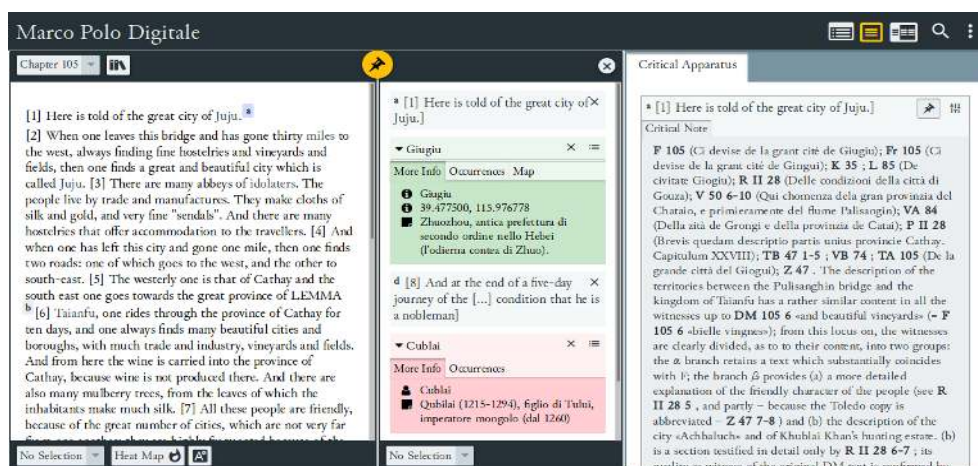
Marco Polo Digitale

Chapter 105

[1] Here is told of the great city of Juju. a
[2] When one leaves this bridge and has gone thirty miles to the west, always finding fine hostelries and vineyards and fields, then one finds a great and beautiful city which is called Juju. [3] There are many abbeys of idolaters. The people live by trade and manufactures. They make cloths of silk and gold, and very fine "sendals". And there are many hostelries that offer accommodation to the travellers. [4] And when one has left this city and gone one mile, then one finds two roads: one of which goes to the west, and the other to south-east. [5] The westerly one is that of Cathay and the south east one goes towards the great province of LEMMA b [6] Taianfu, one rides through the province of Cathay for ten days, and one always finds many beautiful cities and boroughs, with much trade and industry, vineyards and fields. And from here the wine is carried into the province of Cathay, because wine is not produced there. And there are also many mulberry trees, from the leaves of which the inhabitants make much silk. [7] All these people are friendly, because of the great number of cities, which are not very far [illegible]

No Selection | Heat Map

a [1] Here is told of the great city of Juju.]

Giugiu
More Info | Occurrences | Map
Giugiu
39.477500, 115.976778
Zhuozhou, antica prefettura di secondo ordine nello Hebei (l'odierna contea di Zhuo).

d [8] And at the end of a five-day journey of the [...] condition that he is a nobleman]

Cublai
More Info | Occurrences
Cublai
Qubilai (1215-1294), figlio di Tului, imperatore mongolo (dal 1260)

No Selection

Critical Apparatus

a [1] Here is told of the great city of Juju.]
Critical Note

F 105 (Ci devise de la grant cité de Giugiu); Fr 105 (Ci devise de la grant cité de Gingui); K 35 ; L 85 (De civitate Giogiu); R II 28 (Delle condizioni della città di Gouza); V 50 6-10 (Qui chomenza dela gran provinzia del Chataio, e primieramente del flume Pulisanghin); VA 84 (Della zità de Grongi e della provinzia de Catai); P II 28 (Brevis quedam descriptio partis unius provincie Cathay. Capitulum XXVIII); TB 47 1-5 ; VB 74 ; TA 105 (De la grande città del Giogui); Z 47 . The description of the territories between the Pulisanghin bridge and the kingdom of Taianfu has a rather similar content in all the witnesses up to DM 105 6 «and beautiful vineyards» (= F 105 6 «bielle vingnes»); from this locus on, the witnesses are clearly divided, as to to their content, into two groups: the α branch retains a text which substantially coincides with F; the branch β provides (a) a more detailed explanation of the friendly character of the people (see R II 28 5 , and partly – because the Toledo copy is abbreviated – Z 47 7-8 ) and (b) the description of the city «Achbaluch» and of Khublai Khan's hunting estate. (b) is a section testified in detail only by R II 28 6-7 ; its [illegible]